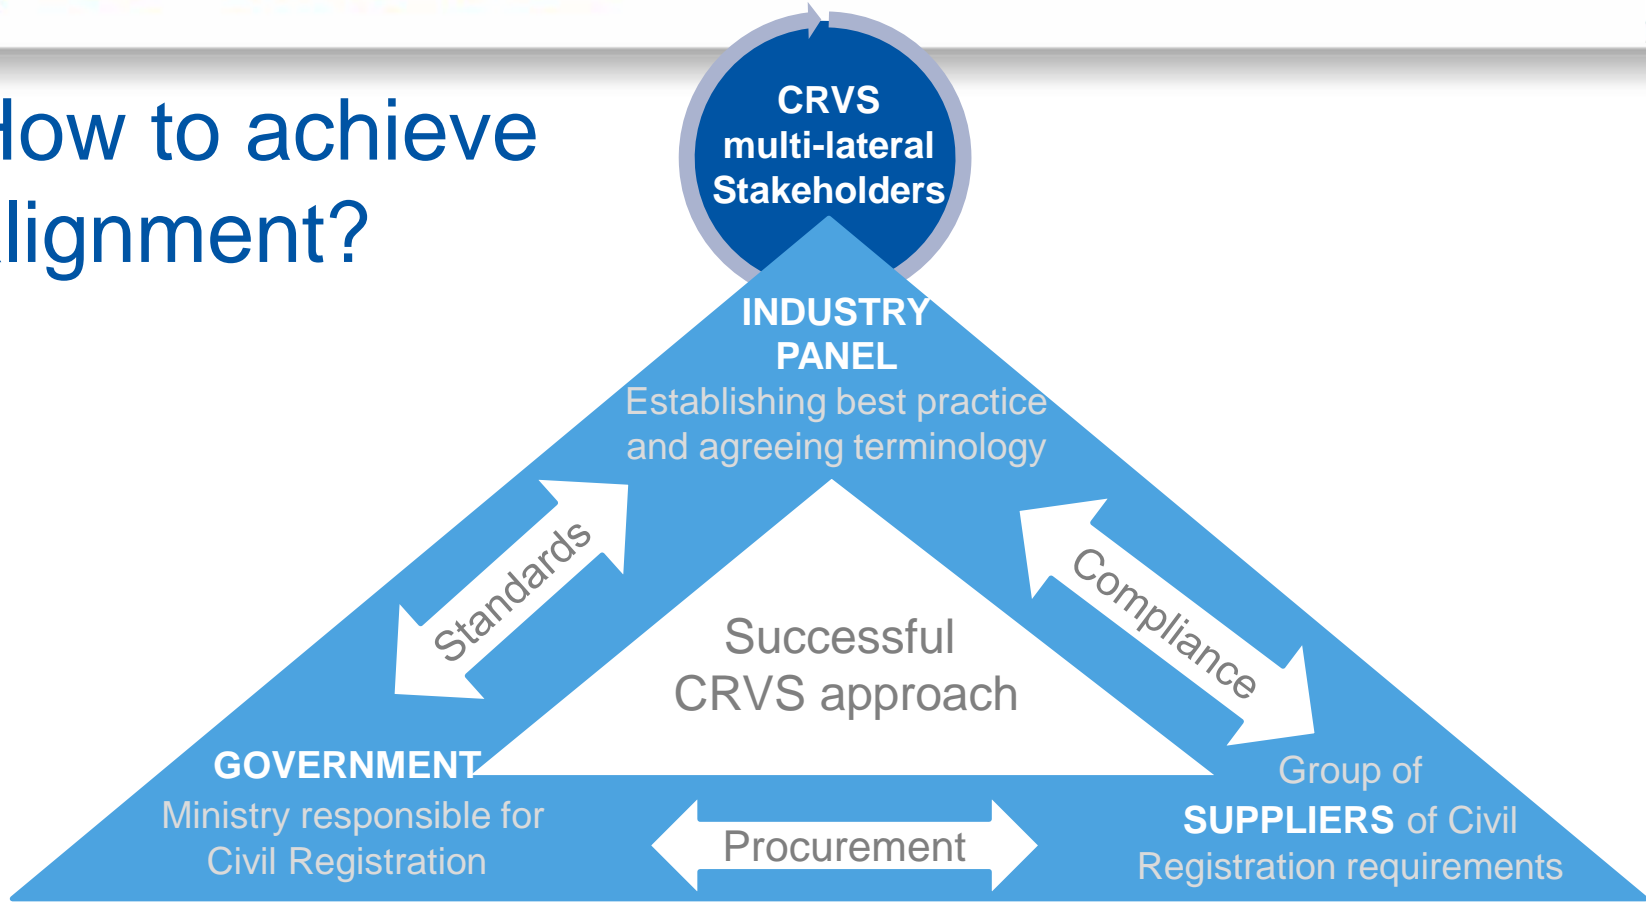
low to achieve
lignment?

CRVS multi-lateral Stakeholders

INDUSTRY PANEL
Establishing best practice and agreeing terminology

Standards

Compliance

Successful CRVS approach

GOVERNMENT
Ministry responsible for Civil Registration

Procurement

Group of SUPPLIERS of Civil Registration requirements